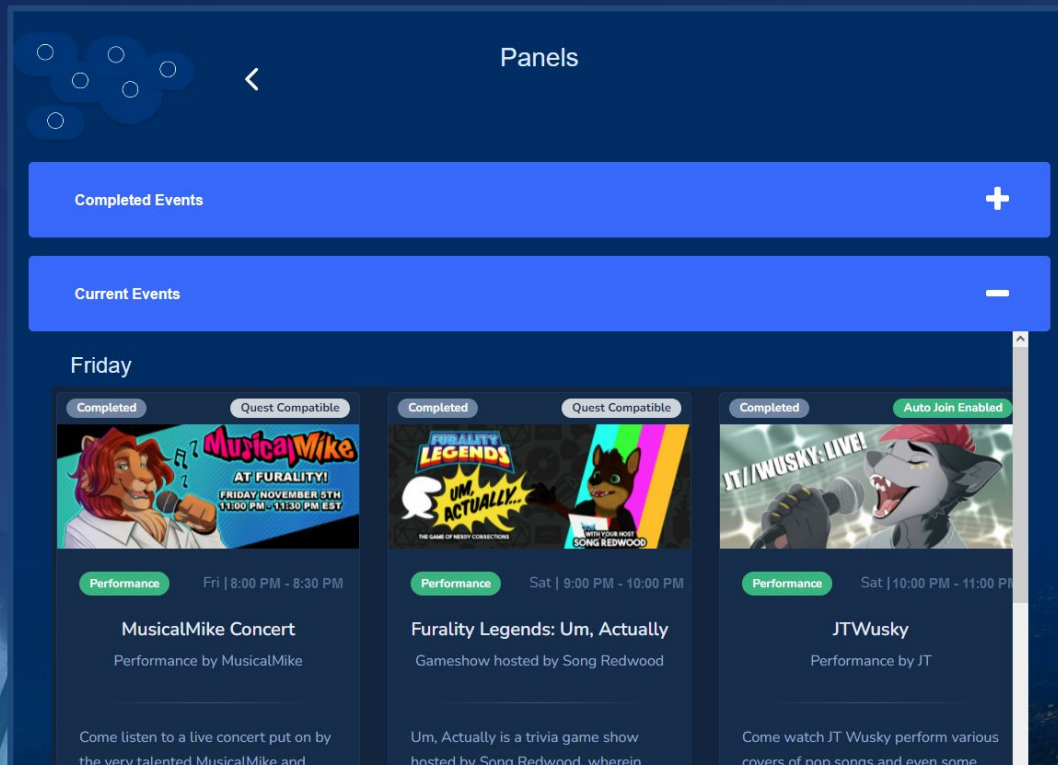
Panels

Completed Events

Current Events

Friday

Completed
Quest Compatible
MusicalMike
AT FURALITY!
FRIDAY NOVEMBER 5TH
11:00 PM - 11:30 PM EST
Performance
Fri | 8:00 PM - 8:30 PM
MusicalMike Concert
Performance by MusicalMike
Come listen to a live concert put on by the very talented MusicalMike and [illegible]

Completed
Quest Compatible
FURALITY LEGENDS
UM, ACTUALLY...
THE GAME OF NERDY CORRECTIONS
WITH YOUR HOST SONG REDWOOD
Performance
Sat | 9:00 PM - 10:00 PM
Furality Legends: Um, Actually
Gameshow hosted by Song Redwood
Um, Actually is a trivia game show hosted by Song Redwood, wherein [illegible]

Completed
Auto Join Enabled
JT WUSKY: LIVE!
Performance
Sat | 10:00 PM - 11:00 P
JTWusky
Performance by JT
Come watch JT Wusky perform various covers of pop songs and even some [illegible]